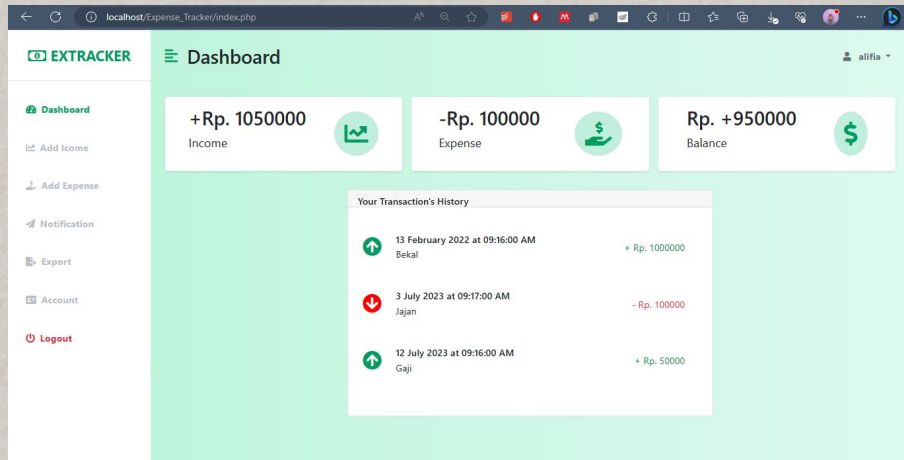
localhost/Expense_Tracker/index.php

EXTRACKER

Dashboard

alifia

Dashboard
Add Icome
Add Expense
Notification
Export
Account
Logout

+Rp. 1050000
Income

-Rp. 100000
Expense

Rp. +950000
Balance

Your Transaction's History

13 February 2022 at 09:16:00 AM
Bekal
+ Rp. 1000000

3 July 2023 at 09:17:00 AM
Jajan
- Rp. 100000

12 July 2023 at 09:16:00 AM
Gaji
+ Rp. 50000